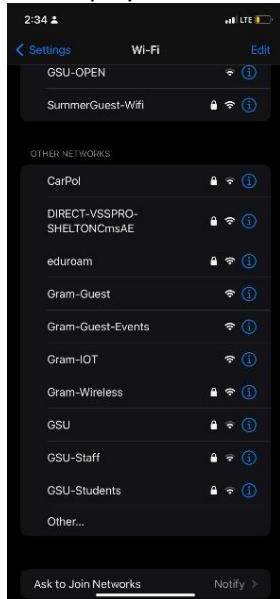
2:34

LTE

Settings

Wi-Fi

Edit

GSU-OPEN

SummerGuest-Wifi

OTHER NETWORKS

CarPol

DIRECT-VSSPRO-SHELTONCmsAE

eduroam

Gram-Guest

Gram-Guest-Events

Gram-IOT

Gram-Wireless

GSU

GSU-Staff

GSU-Students

Other...

Ask to Join Networks

Notify